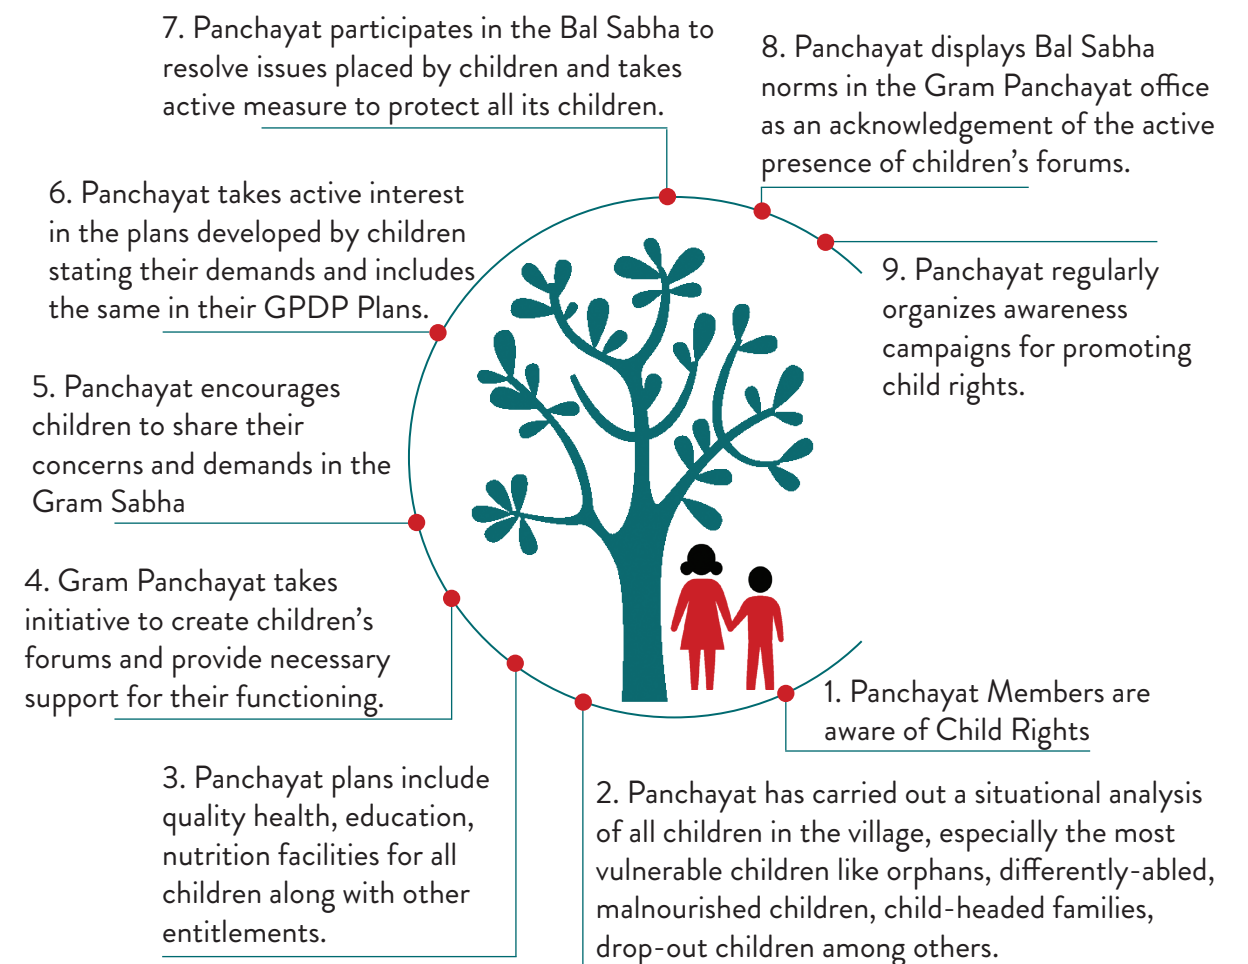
7. Panchayat participates in the Bal Sabha to resolve issues placed by children and takes active measure to protect all its children.

8. Panchayat displays Bal Sabha norms in the Gram Panchayat office as an acknowledgement of the active presence of children's forums.

6. Panchayat takes active interest in the plans developed by children stating their demands and includes the same in their GPDP Plans.

9. Panchayat regularly organizes awareness campaigns for promoting child rights.

5. Panchayat encourages children to share their concerns and demands in the Gram Sabha

4. Gram Panchayat takes initiative to create children's forums and provide necessary support for their functioning.

1. Panchayat Members are aware of Child Rights

3. Panchayat plans include quality health, education, nutrition facilities for all children along with other entitlements.

2. Panchayat has carried out a situational analysis of all children in the village, especially the most vulnerable children like orphans, differently-abled, malnourished children, child-headed families, drop-out children among others.